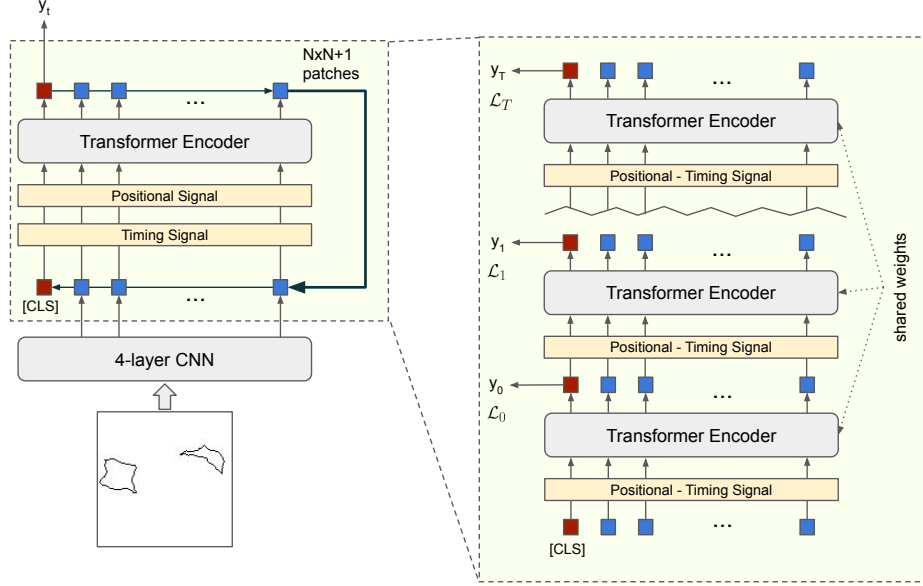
$y_t$

NxN+1 patches

...

Transformer Encoder

Positional Signal

Timing Signal

[CLS]

...

4-layer CNN

$y_T$

$\mathcal{L}_T$

...

Transformer Encoder

Positional - Timing Signal

$y_1$

$\mathcal{L}_1$

...

Transformer Encoder

Positional - Timing Signal

$y_0$

$\mathcal{L}_0$

...

Transformer Encoder

Positional - Timing Signal

[CLS]

...

shared weights